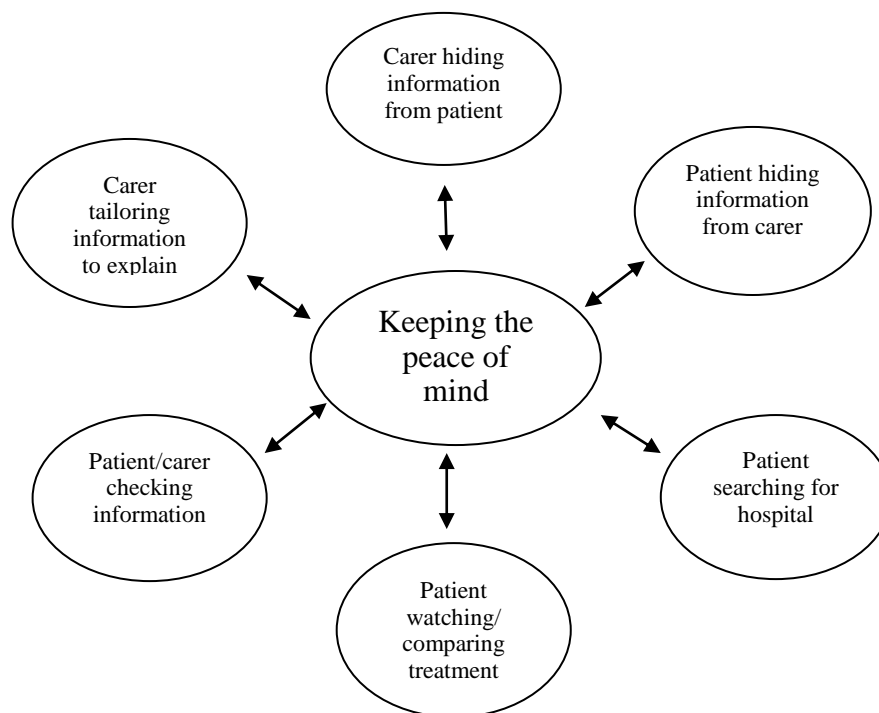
Carer hiding information from patient

Carer tailoring information to explain

Patient hiding information from carer

Keeping the peace of mind

Patient/carer checking information

Patient searching for hospital

Patient watching/ comparing treatment